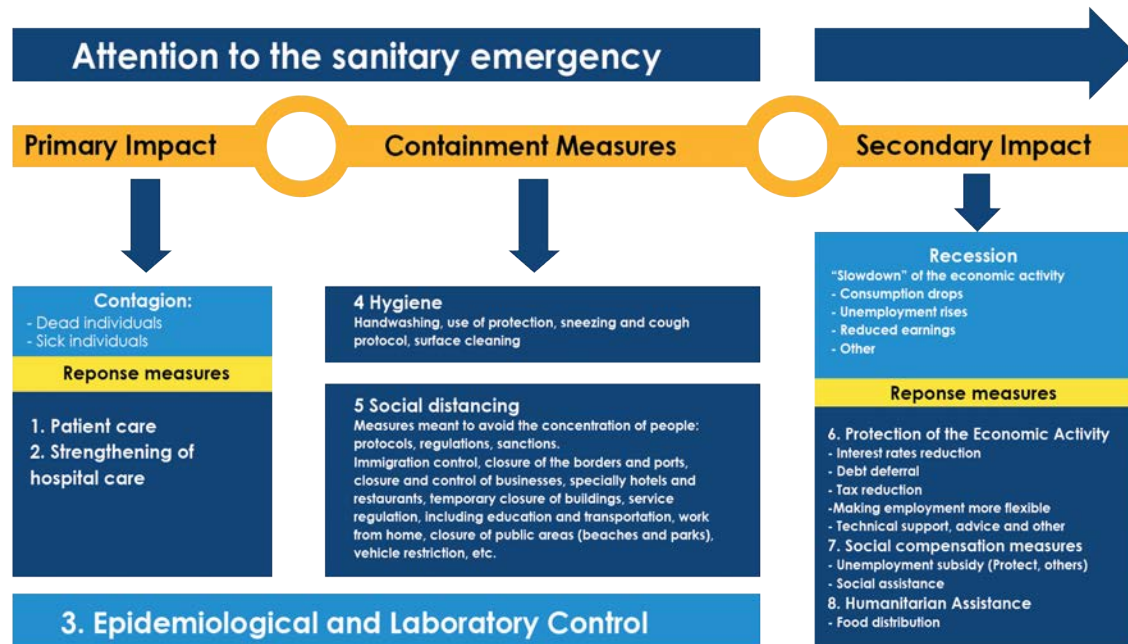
Attention to the sanitary emergency

Primary Impact

Containment Measures

Secondary Impact

Contagion:
- Dead individuals
- Sick individuals

Reponse measures

1. Patient care
2. Strengthening of hospital care

4 Hygiene
Handwashing, use of protection, sneezing and cough protocol, surface cleaning

5 Social distancing
Measures meant to avoid the concentration of people: protocols, regulations, sanctions.
Immigration control, closure of the borders and ports, closure and control of businesses, specially hotels and restaurants, temporary closure of buildings, service regulation, including education and transportation, work from home, closure of public areas (beaches and parks), vehicle restriction, etc.

Recession
"Slowdown" of the economic activity
- Consumption drops
- Unemployment rises
- Reduced earnings
- Other

Reponse measures

6. Protection of the Economic Activity
- Interest rates reduction
- Debt deferral
- Tax reduction
-Making employment more flexible
- Technical support, advice and other
7. Social compensation measures
- Unemployment subsidy (Protect, others)
- Social assistance
8. Humanitarian Assistance
- Food distribution

3. Epidemiological and Laboratory Control